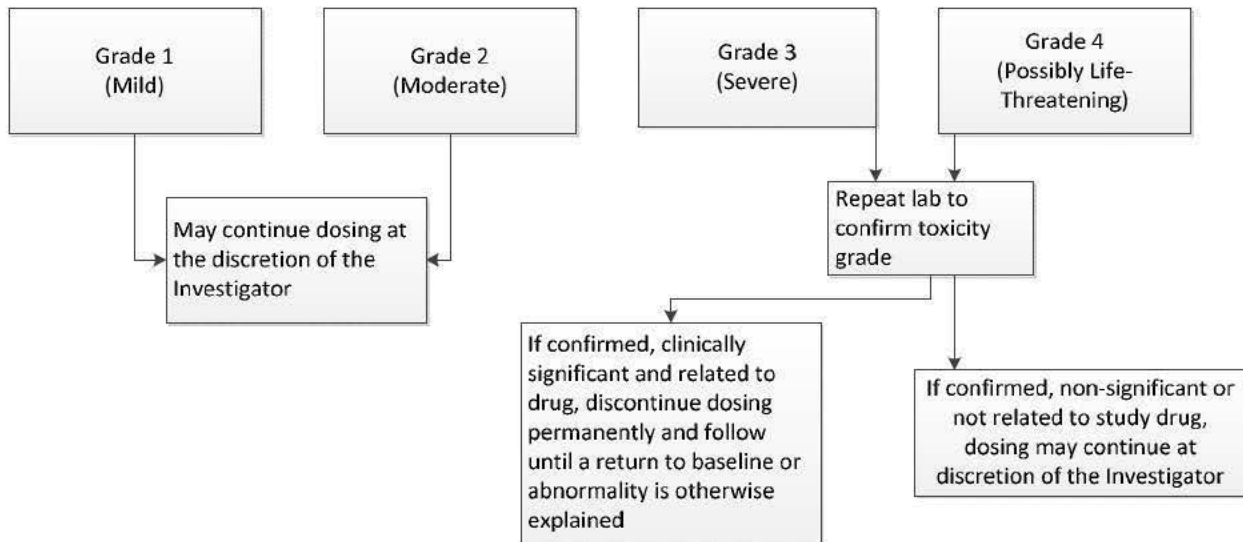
Grade 1
(Mild)

Grade 2
(Moderate)

Grade 3
(Severe)

Grade 4
(Possibly Life-Threatening)

May continue dosing at the discretion of the Investigator

Repeat lab to confirm toxicity grade

If confirmed, clinically significant and related to drug, discontinue dosing permanently and follow until a return to baseline or abnormality is otherwise explained

If confirmed, non-significant or not related to study drug, dosing may continue at discretion of the Investigator